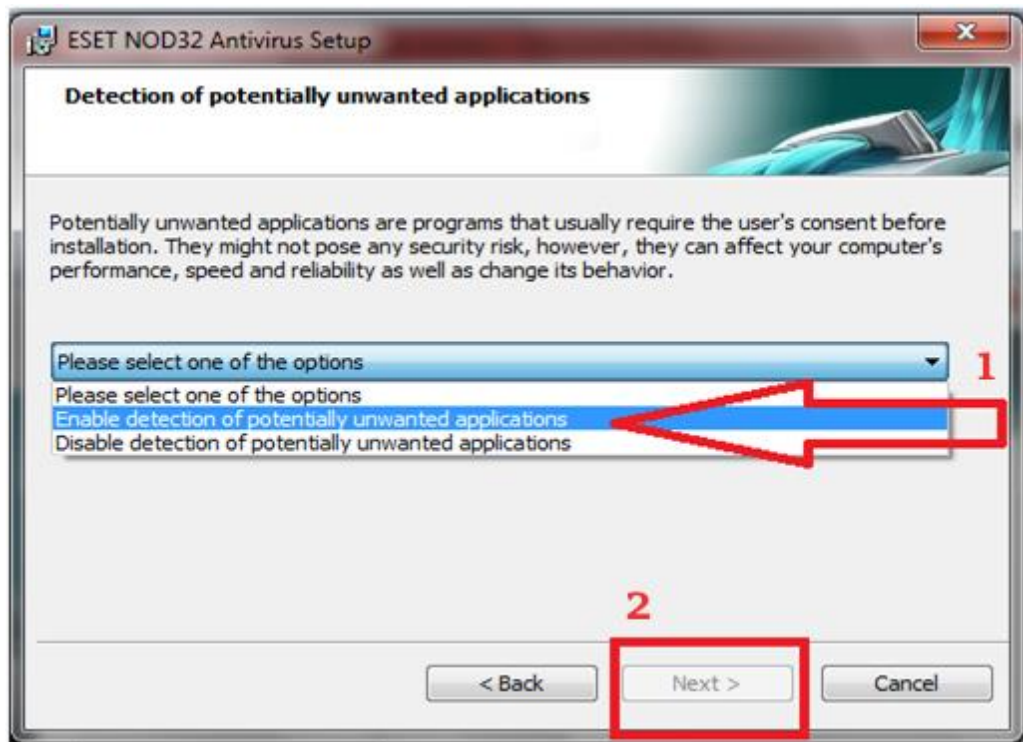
ESET NOD32 Antivirus Setup

Detection of potentially unwanted applications

Potentially unwanted applications are programs that usually require the user's consent before installation. They might not pose any security risk, however, they can affect your computer's performance, speed and reliability as well as change its behavior.

Please select one of the options

1

Please select one of the options
Enable detection of potentially unwanted applications
Disable detection of potentially unwanted applications

2

< Back
Next >
Cancel